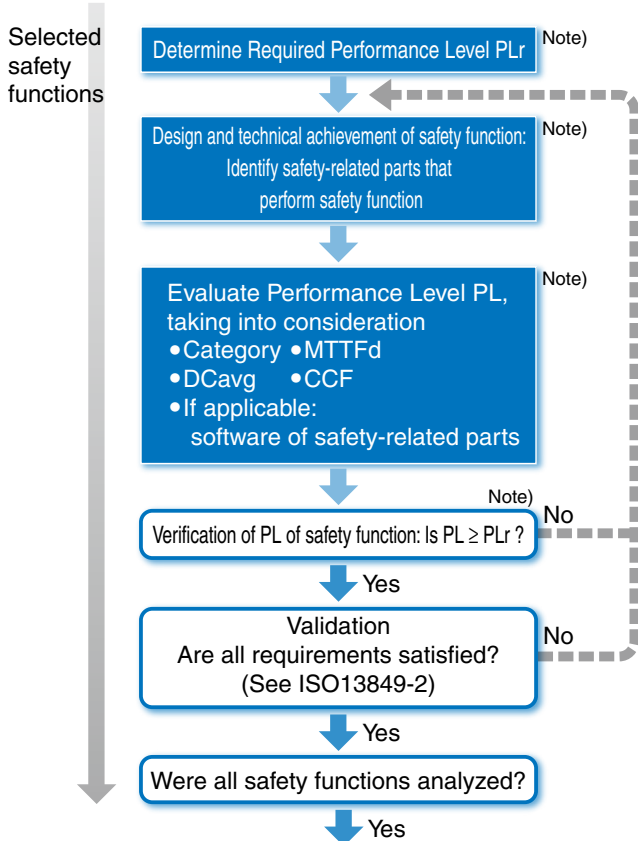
Selected safety functions

Determine Required Performance Level PLr

Note)

Design and technical achievement of safety function: Identify safety-related parts that perform safety function

Note)

Evaluate Performance Level PL, taking into consideration
•Category •MTTFd
•DCavg •CCF
•If applicable: software of safety-related parts

Note)

Note)

Verification of PL of safety function: Is PL $\geq$ PLr ?

No

Yes

Validation
Are all requirements satisfied?
(See ISO13849-2)

No

Yes

Were all safety functions analyzed?

Yes